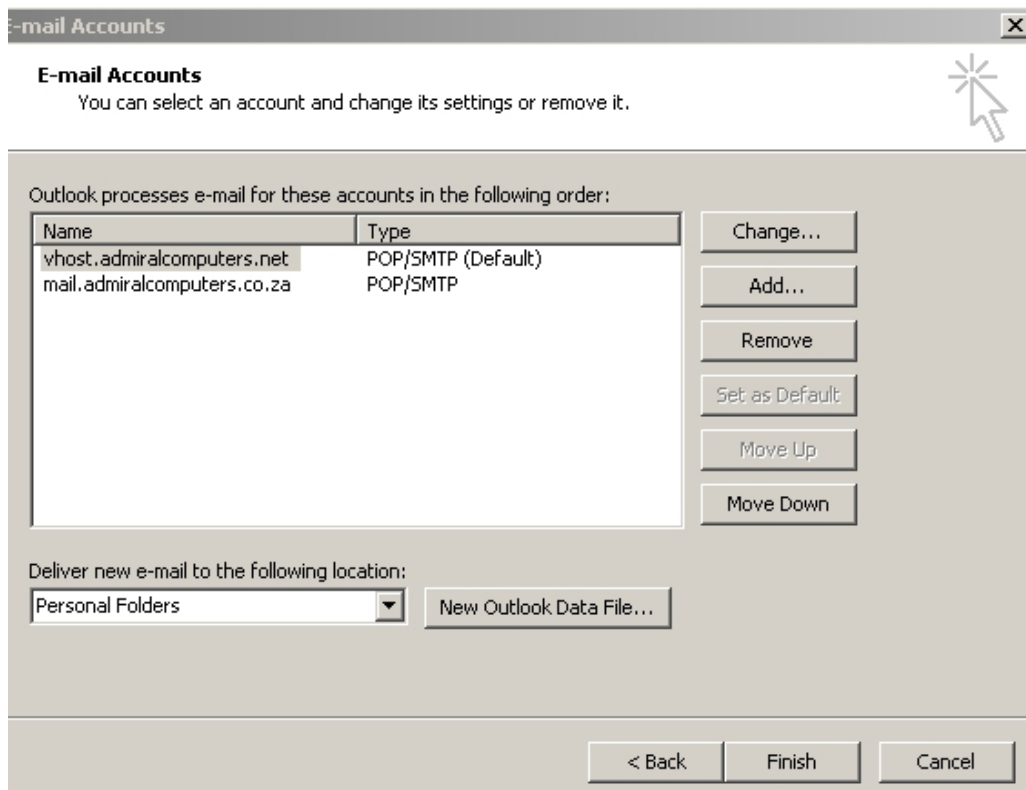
-mail Accounts

E-mail Accounts
You can select an account and change its settings or remove it.

Outlook processes e-mail for these accounts in the following order:

| Name | Type |
|---|---|
| vhost.admiralcomputers.net | POP/SMTP (Default) |
| mail.admiralcomputers.co.za | POP/SMTP |

Change...
Add...
Remove
Set as Default
Move Up
Move Down

Deliver new e-mail to the following location:
Personal Folders
New Outlook Data File...

< Back
Finish
Cancel